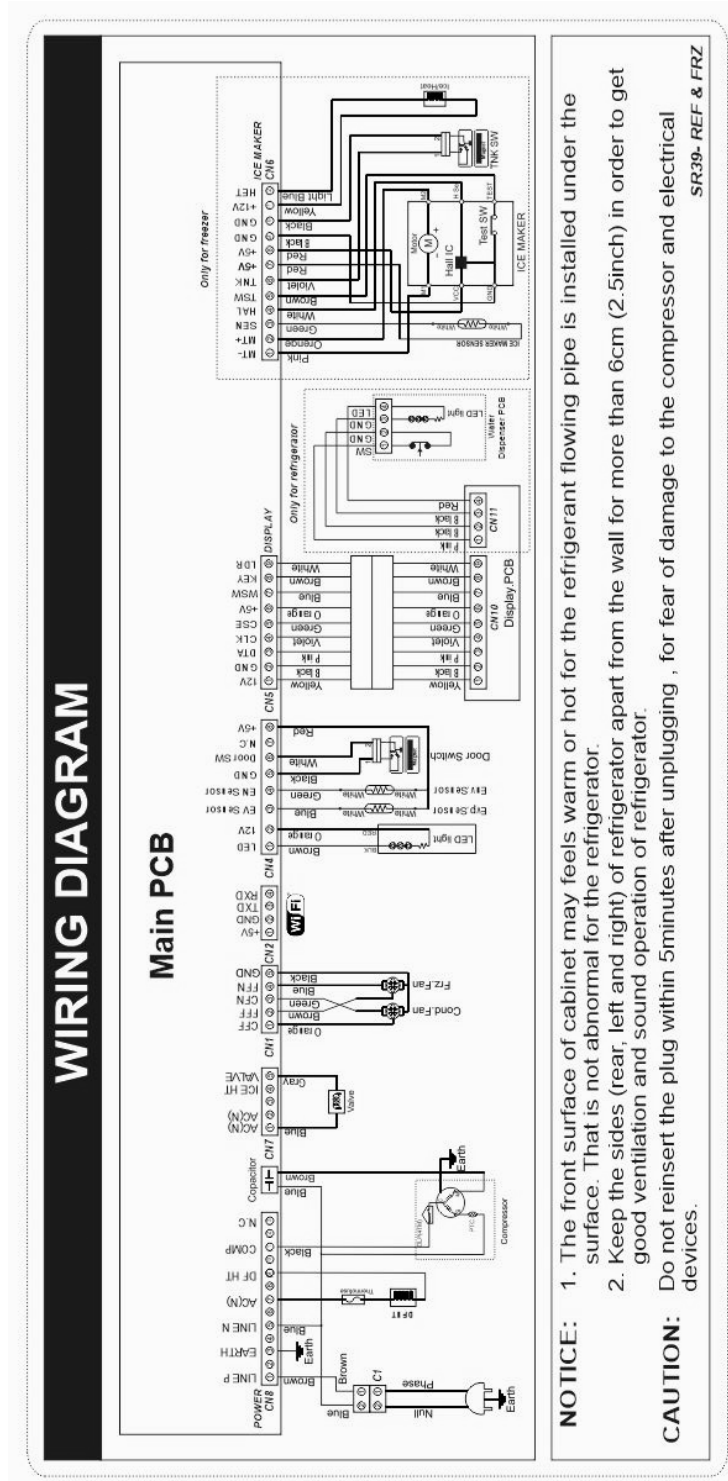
WIRING DIAGRAM

Main PCB

POWER CN8
LINE P
EARTH
LINE N
AC(N)
DF HT
COMP
N.C

Capacitor

CN7
AC(N)
AC(N)
ICE HT
VALVE

CN1
CFF
FFF
CFN
FFN
GND

CN2
+5V
GND
TXD
RXD

CN4
LED
12V
EV Sensor
EN Sensor
GND
Door SW
N.C
+5V

CN5
12V
GND
DTA
CLK
CSE
+5V
MSW
KEY
LDR

DISPLAY

CN6 ICE MAKER
MT-
MT+
SEN
HAL
TSW
TNK
+5V
+5V
GND
GND
+12V
HET

Only for refrigerator
Only for freezer

Blue
Brown
C1
Phase
Null
Earth
Earth
Blue
Brown
Black
Blue
Thermofuse
DF HT
Compressor
PTC
Earth
Brown
Blue
Gray
Valve
Orange
Brown
Green
Blue
Black
Cond.Fan
Frz.Fan
Brown
Orange
Blue
Green
Black
White
Red
LED light
Exp.Sensor
Evv.Sensor
White
White
Door Switch
Yellow
Black
Pink
Violet
Green
Orange
Blue
Brown
White
CN10
Display.PCB
Pink
Black
Black
Red
CN11
SW
GND
GND
LED
LED light
Water Dispenser PCB
Pink
Orange
Green
White
Brown
Violet
Red
Black
Black
Yellow
Light Blue
ICE MAKER SENSOR
White
White
Motor
Hall IC
VCC
GND
Test SW
TEST
ICE MAKER
TNK SW
Ice Heat

NOTICE: 1. The front surface of cabinet may feels warm or hot for the refrigerant flowing pipe is installed under the surface. That is not abnormal for the refrigerator.
2. Keep the sides (rear, left and right) of refrigerator apart from the wall for more than 6cm (2.5inch) in order to get good ventilation and sound operation of refrigerator.

CAUTION: Do not reinsert the plug within 5minutes after unplugging , for fear of damage to the compressor and electrical devices.

SR39- REF & FRZ